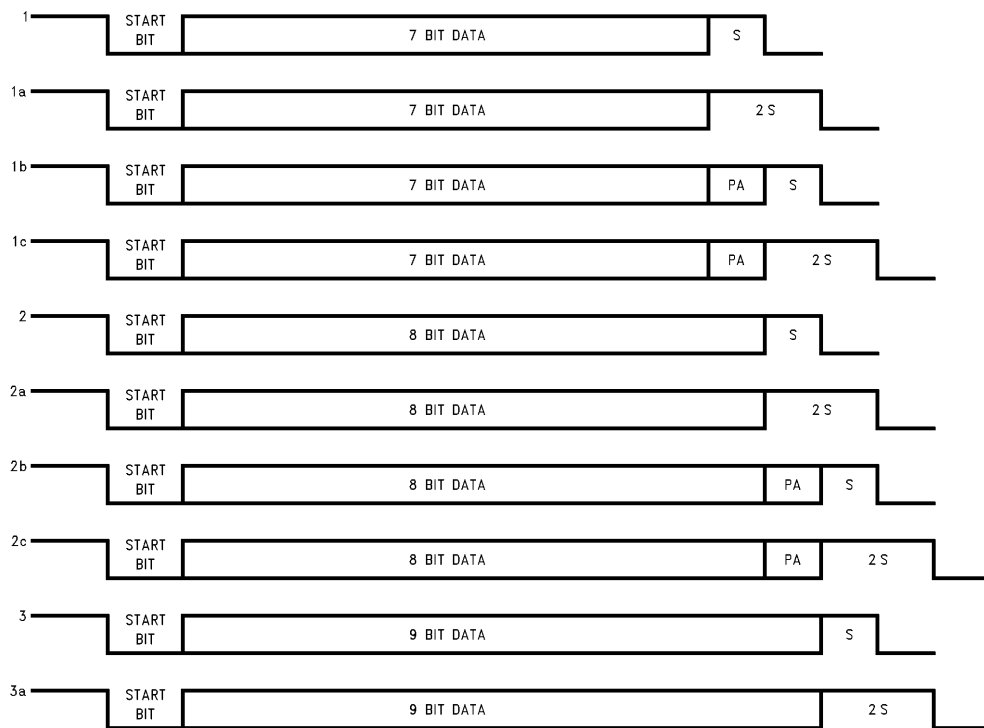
1 START BIT 7 BIT DATA S

1a START BIT 7 BIT DATA 2 S

1b START BIT 7 BIT DATA PA S

1c START BIT 7 BIT DATA PA 2 S

2 START BIT 8 BIT DATA S

2a START BIT 8 BIT DATA 2 S

2b START BIT 8 BIT DATA PA S

2c START BIT 8 BIT DATA PA 2 S

3 START BIT 9 BIT DATA S

3a START BIT 9 BIT DATA 2 S